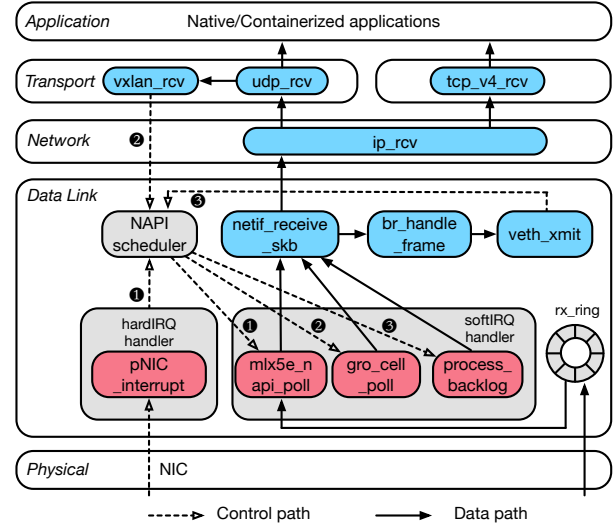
Application

Native/Containerized applications

Transport

vxlan_rcv

udp_rcv

tcp_v4_rcv

Network

ip_rcv

Data Link

❷

❸

NAPI scheduler

netif_receive_skb

br_handle_frame

veth_xmit

❶

hardIRQ handler

pNIC_interrupt

❶

❷

❸

softIRQ handler

mlx5e_napi_poll

gro_cell_poll

process_backlog

rx_ring

Physical

NIC

Control path

Data path